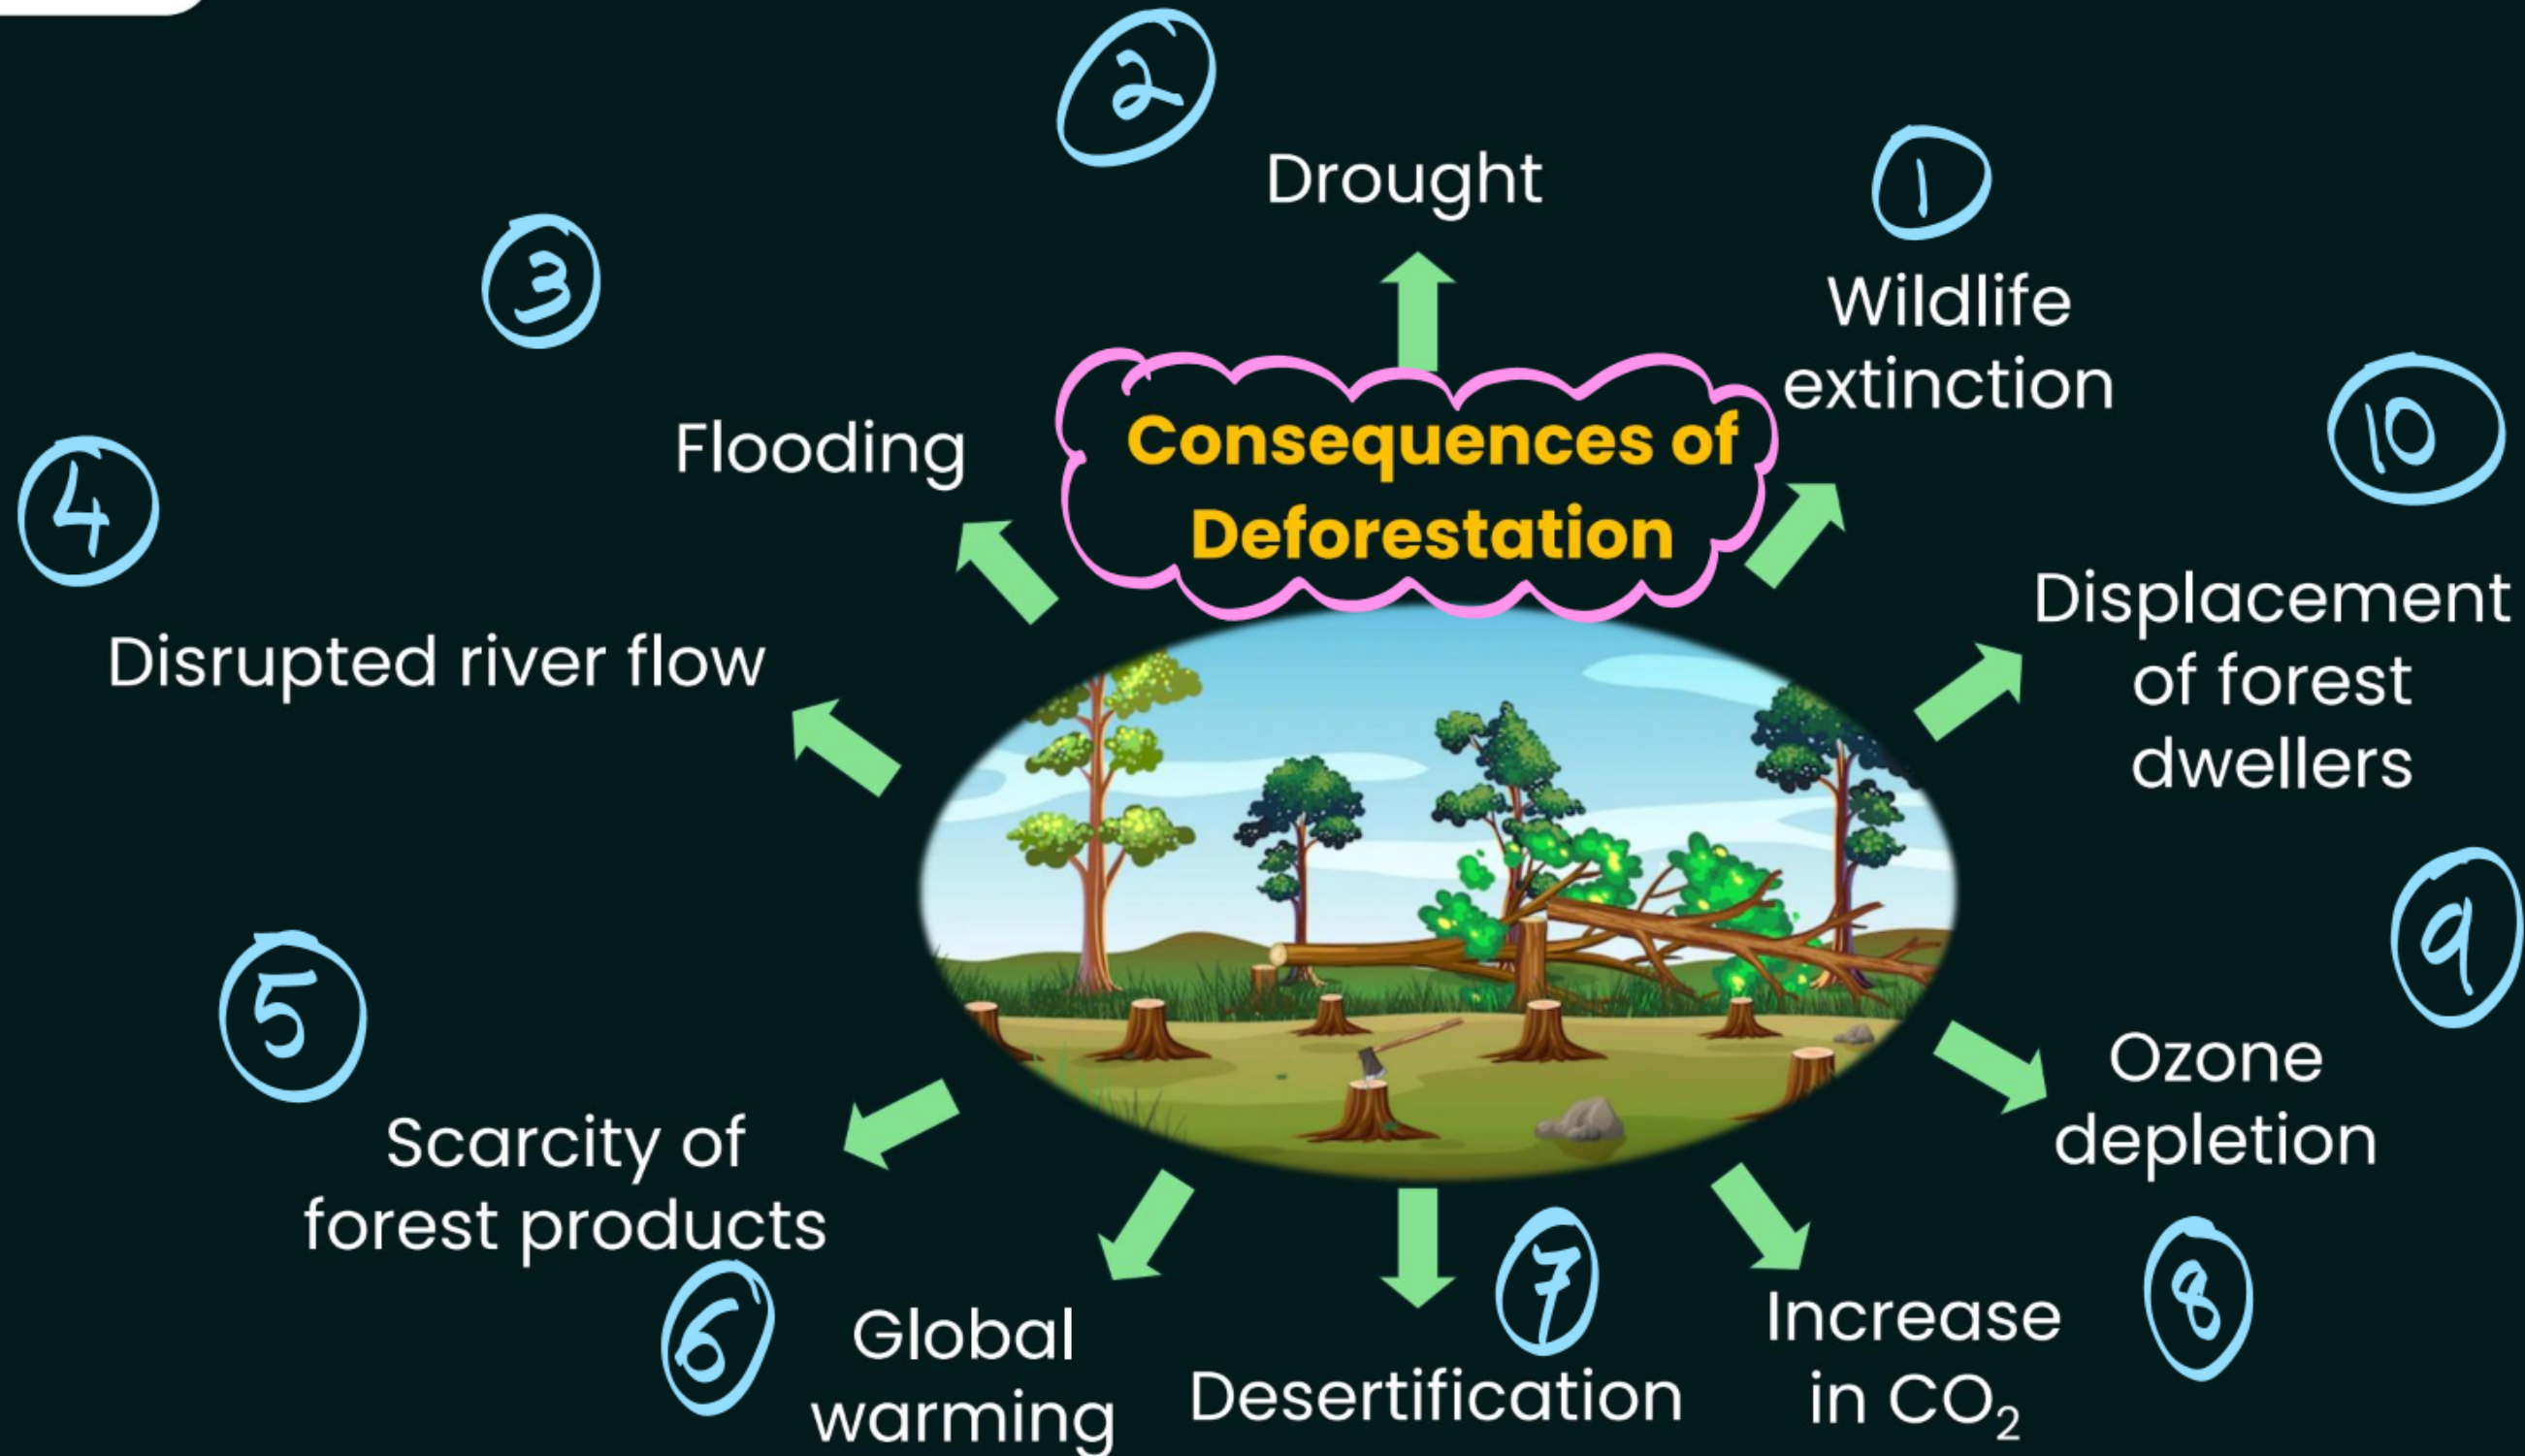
Consequences of Deforestation

1
Wildlife extinction

2
Drought

3
Flooding

4
Disrupted river flow

5
Scarcity of forest products

6
Global warming

7
Desertification

8
Increase in $CO_2$

9
Ozone depletion

10
Displacement of forest dwellers